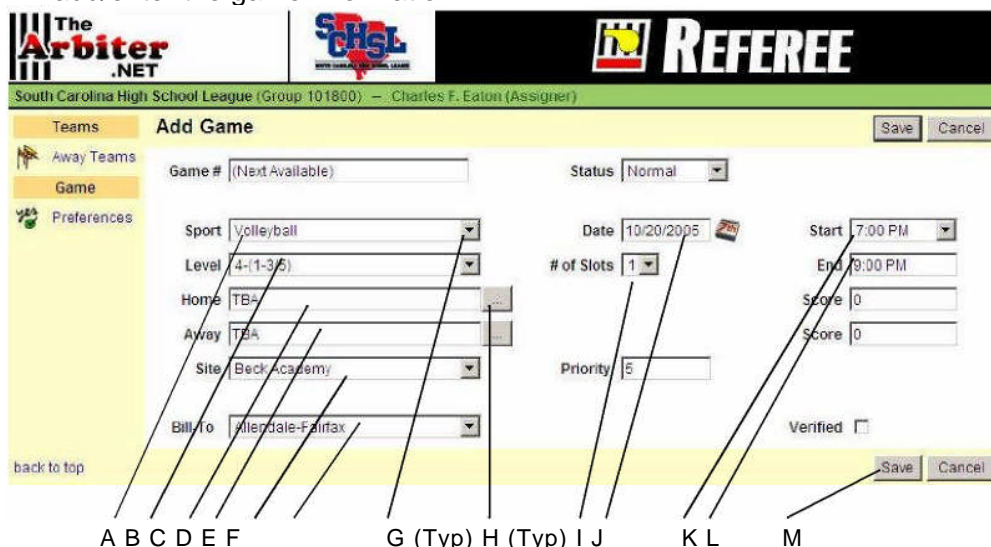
The Arbiter .NET

SCHSL

REFEREE

South Carolina High School League (Group 101800) – Charles F. Eaton (Assigner)

Teams
Away Teams
Game
Preferences

Add Game

Save Cancel

Game # (Next Available)

Status Normal

Sport Volleyball

Level 4-(1-3/5)

Home TBA

Away TBA

Site Beck Academy

Bill To Allendale-Fairfax

Date 10/20/2005

# of Slots 1

Priority 5

Start 7:00 PM

End 9:00 PM

Score 0

Score 0

Verified

back to top

Save Cancel

A B C D E F G (Typ) H (Typ) I J K L M